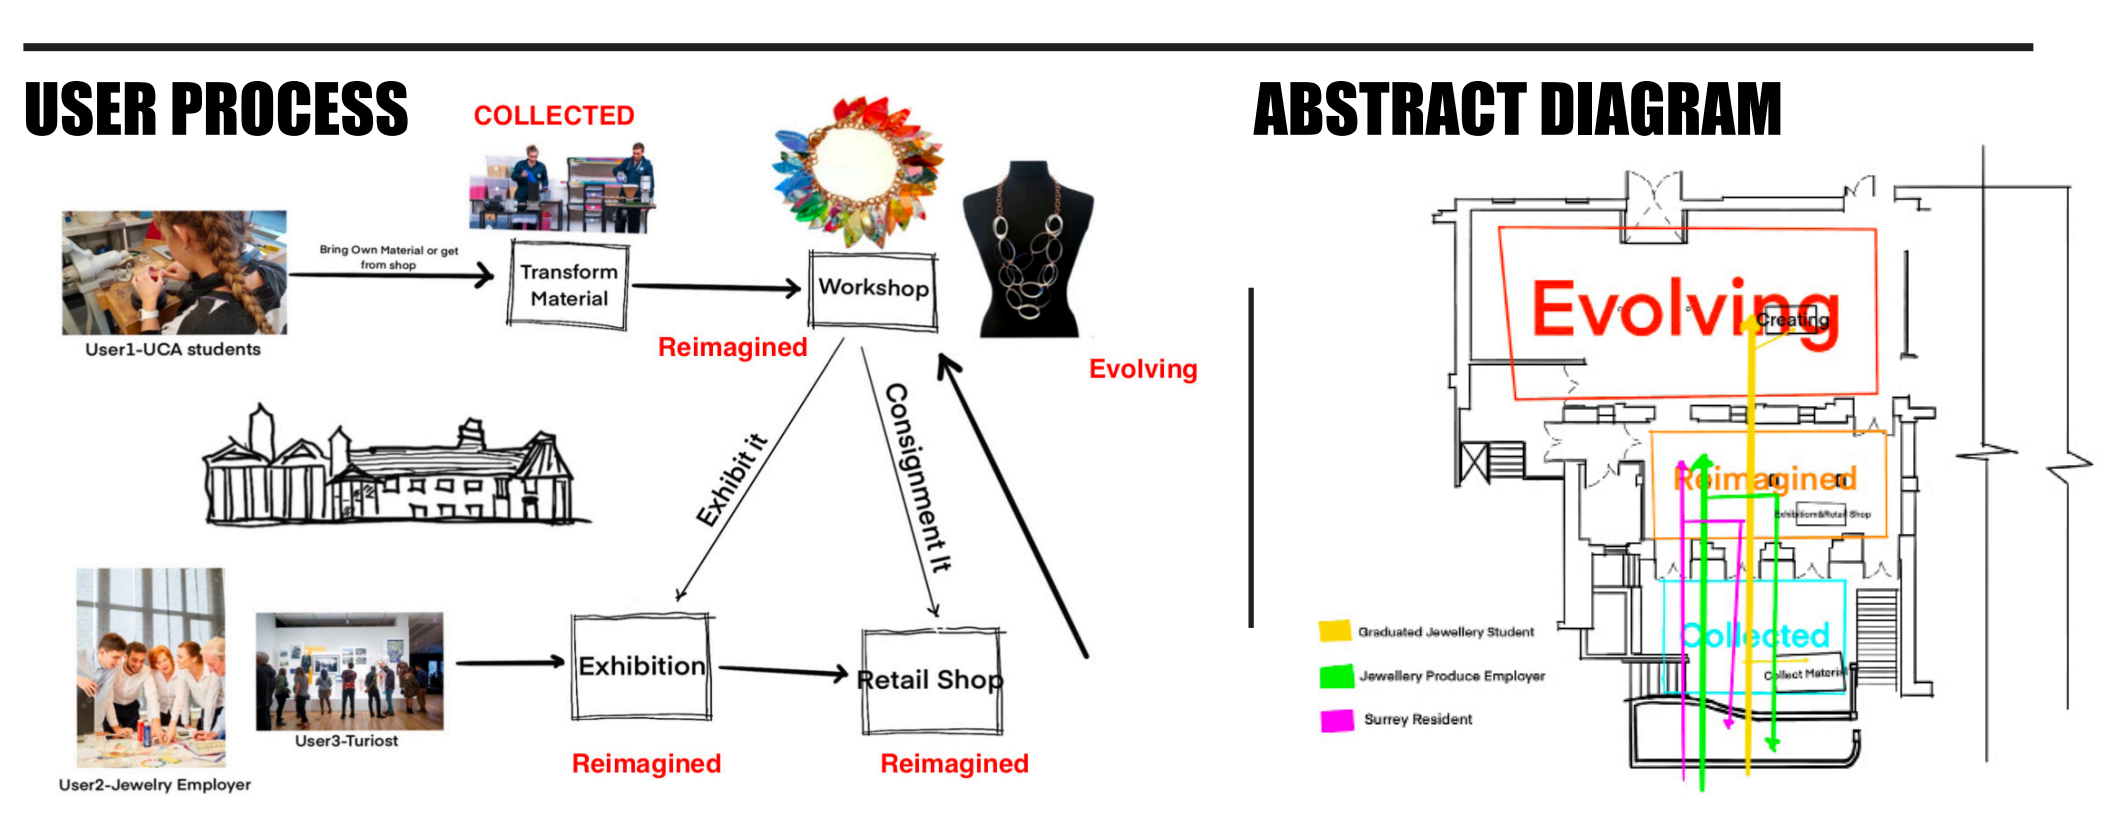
USER PROCESS

COLLECTED

Bring Own Material or get from shop

Transform Material

Workshop

User1-UCA students

Reimagined

Evolving

Exhibit it

Consignment It

Exhibition

Retail Shop

User3-Turiost

User2-Jewelry Employer

Reimagined

Reimagined

ABSTRACT DIAGRAM

Evolving

Creating

Reimagined

Exhibition&Retail Shop

Collected

Collect Materi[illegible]

Graduated Jewellery Student

Jewellery Produce Employer

Surrey Resident